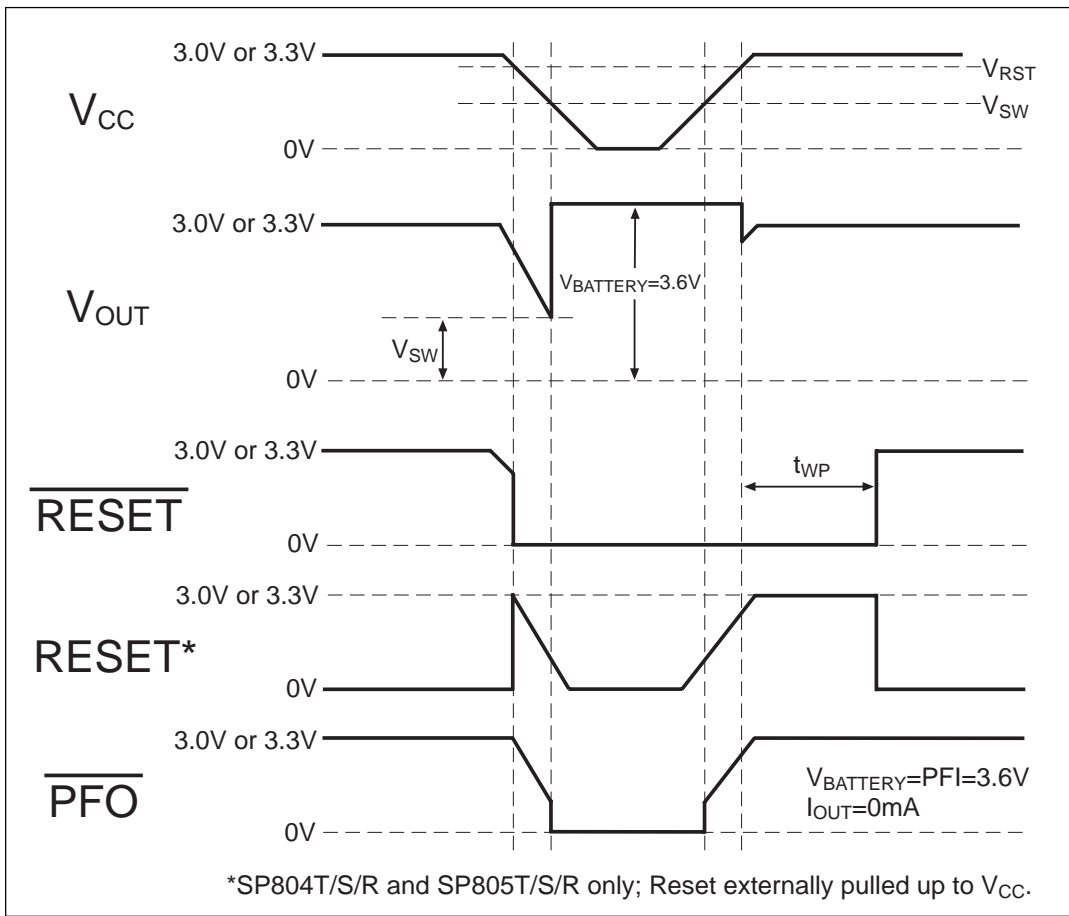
3.0V or 3.3V
$V_{RST}$
$V_{CC}$
$V_{SW}$
0V

3.0V or 3.3V
$V_{BATTERY}$=3.6V
$V_{OUT}$
$V_{SW}$
0V

3.0V or 3.3V
$t_{WP}$
$\overline{RESET}$
0V

3.0V or 3.3V
RESET*
0V

3.0V or 3.3V
$\overline{PFO}$
$V_{BATTERY}$=PFI=3.6V
$I_{OUT}$=0mA
0V

*SP804T/S/R and SP805T/S/R only; Reset externally pulled up to $V_{CC}$.